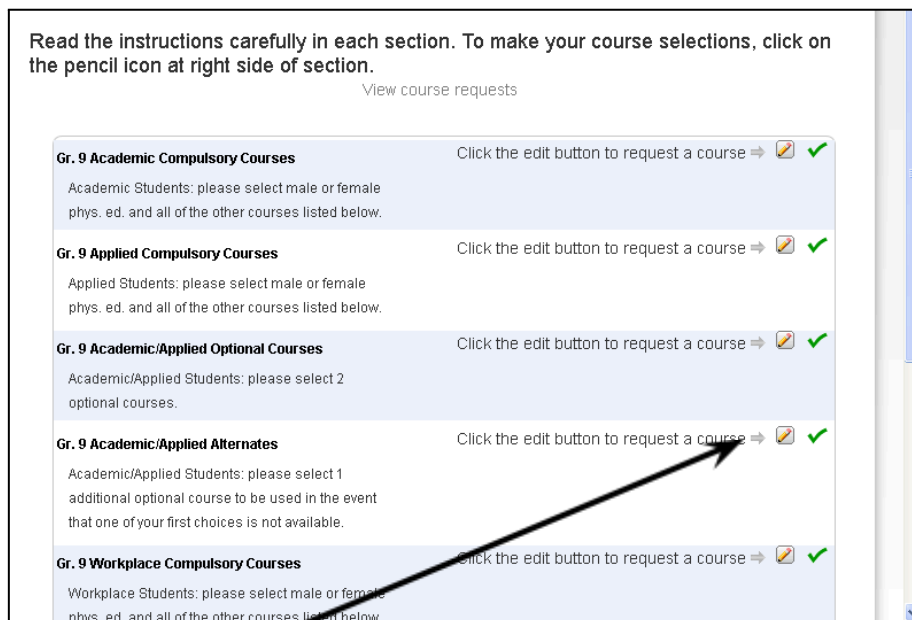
Read the instructions carefully in each section. To make your course selections, click on the pencil icon at right side of section.

View course requests

**Gr. 9 Academic Compulsory Courses**

Click the edit button to request a course ⇒

Academic Students: please select male or female phys. ed. and all of the other courses listed below.

**Gr. 9 Applied Compulsory Courses**

Click the edit button to request a course ⇒

Applied Students: please select male or female phys. ed. and all of the other courses listed below.

**Gr. 9 Academic/Applied Optional Courses**

Click the edit button to request a course ⇒

Academic/Applied Students: please select 2 optional courses.

**Gr. 9 Academic/Applied Alternates**

Click the edit button to request a course ⇒

Academic/Applied Students: please select 1 additional optional course to be used in the event that one of your first choices is not available.

**Gr. 9 Workplace Compulsory Courses**

Click the edit button to request a course ⇒

Workplace Students: please select male or female phys. ed. and all of the other courses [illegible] below.